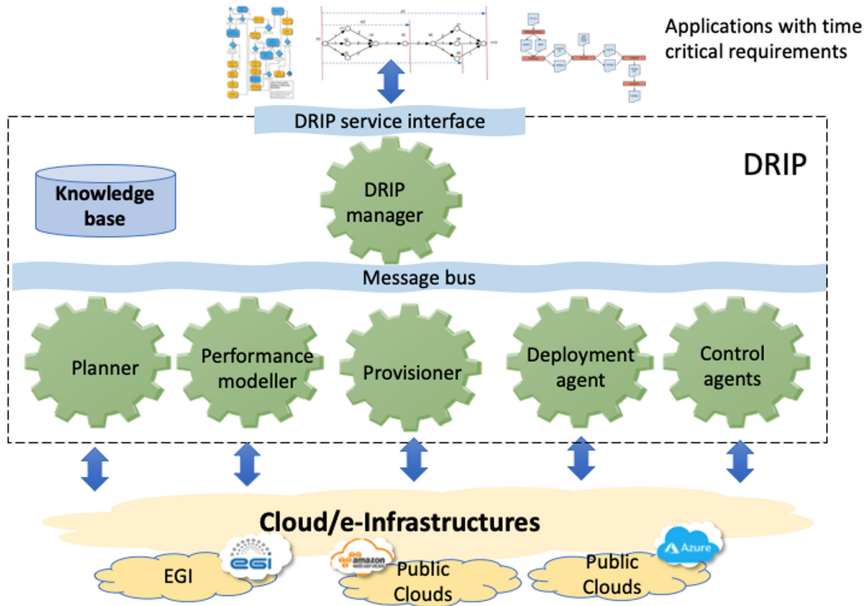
Applications with time critical requirements

DRIP service interface

DRIP

Knowledge base

DRIP manager

Message bus

Planner

Performance modeller

Provisioner

Deployment agent

Control agents

Cloud/e-Infrastructures

EGI

egi

amazon

Public Clouds

Public Clouds

Azure